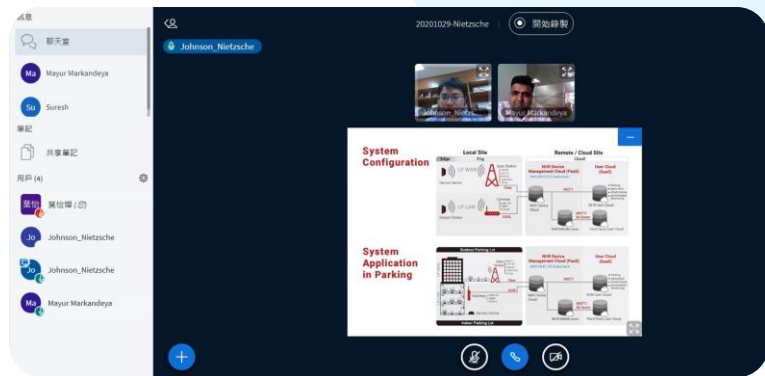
訊息

聊天室

Ma Mayur Markandeya

Su Suresh

筆記

共享筆記

用戶 (4)

葉怡 葉怡嬅 (你)

Jo Johnson_Nietzsche

Jo Johnson_Nietzsche

Ma Mayur Markandeya

20201029-Nietzsche

開始錄製

Johnson_Nietzsche

Johnson_Nietz...

Mayur Markandeya

System Configuration

Local Site

Remote / Cloud Site

Edge

Fog

Cloud

LP WAN

LP LAN

Sensor Device

WHR Device Management Cloud (PaaS)

User Cloud (SaaS)

System Application in Parking

Outdoor Parking Lot

Indoor Parking Lot

WHR Device Management Cloud (PaaS)

User Cloud (SaaS)